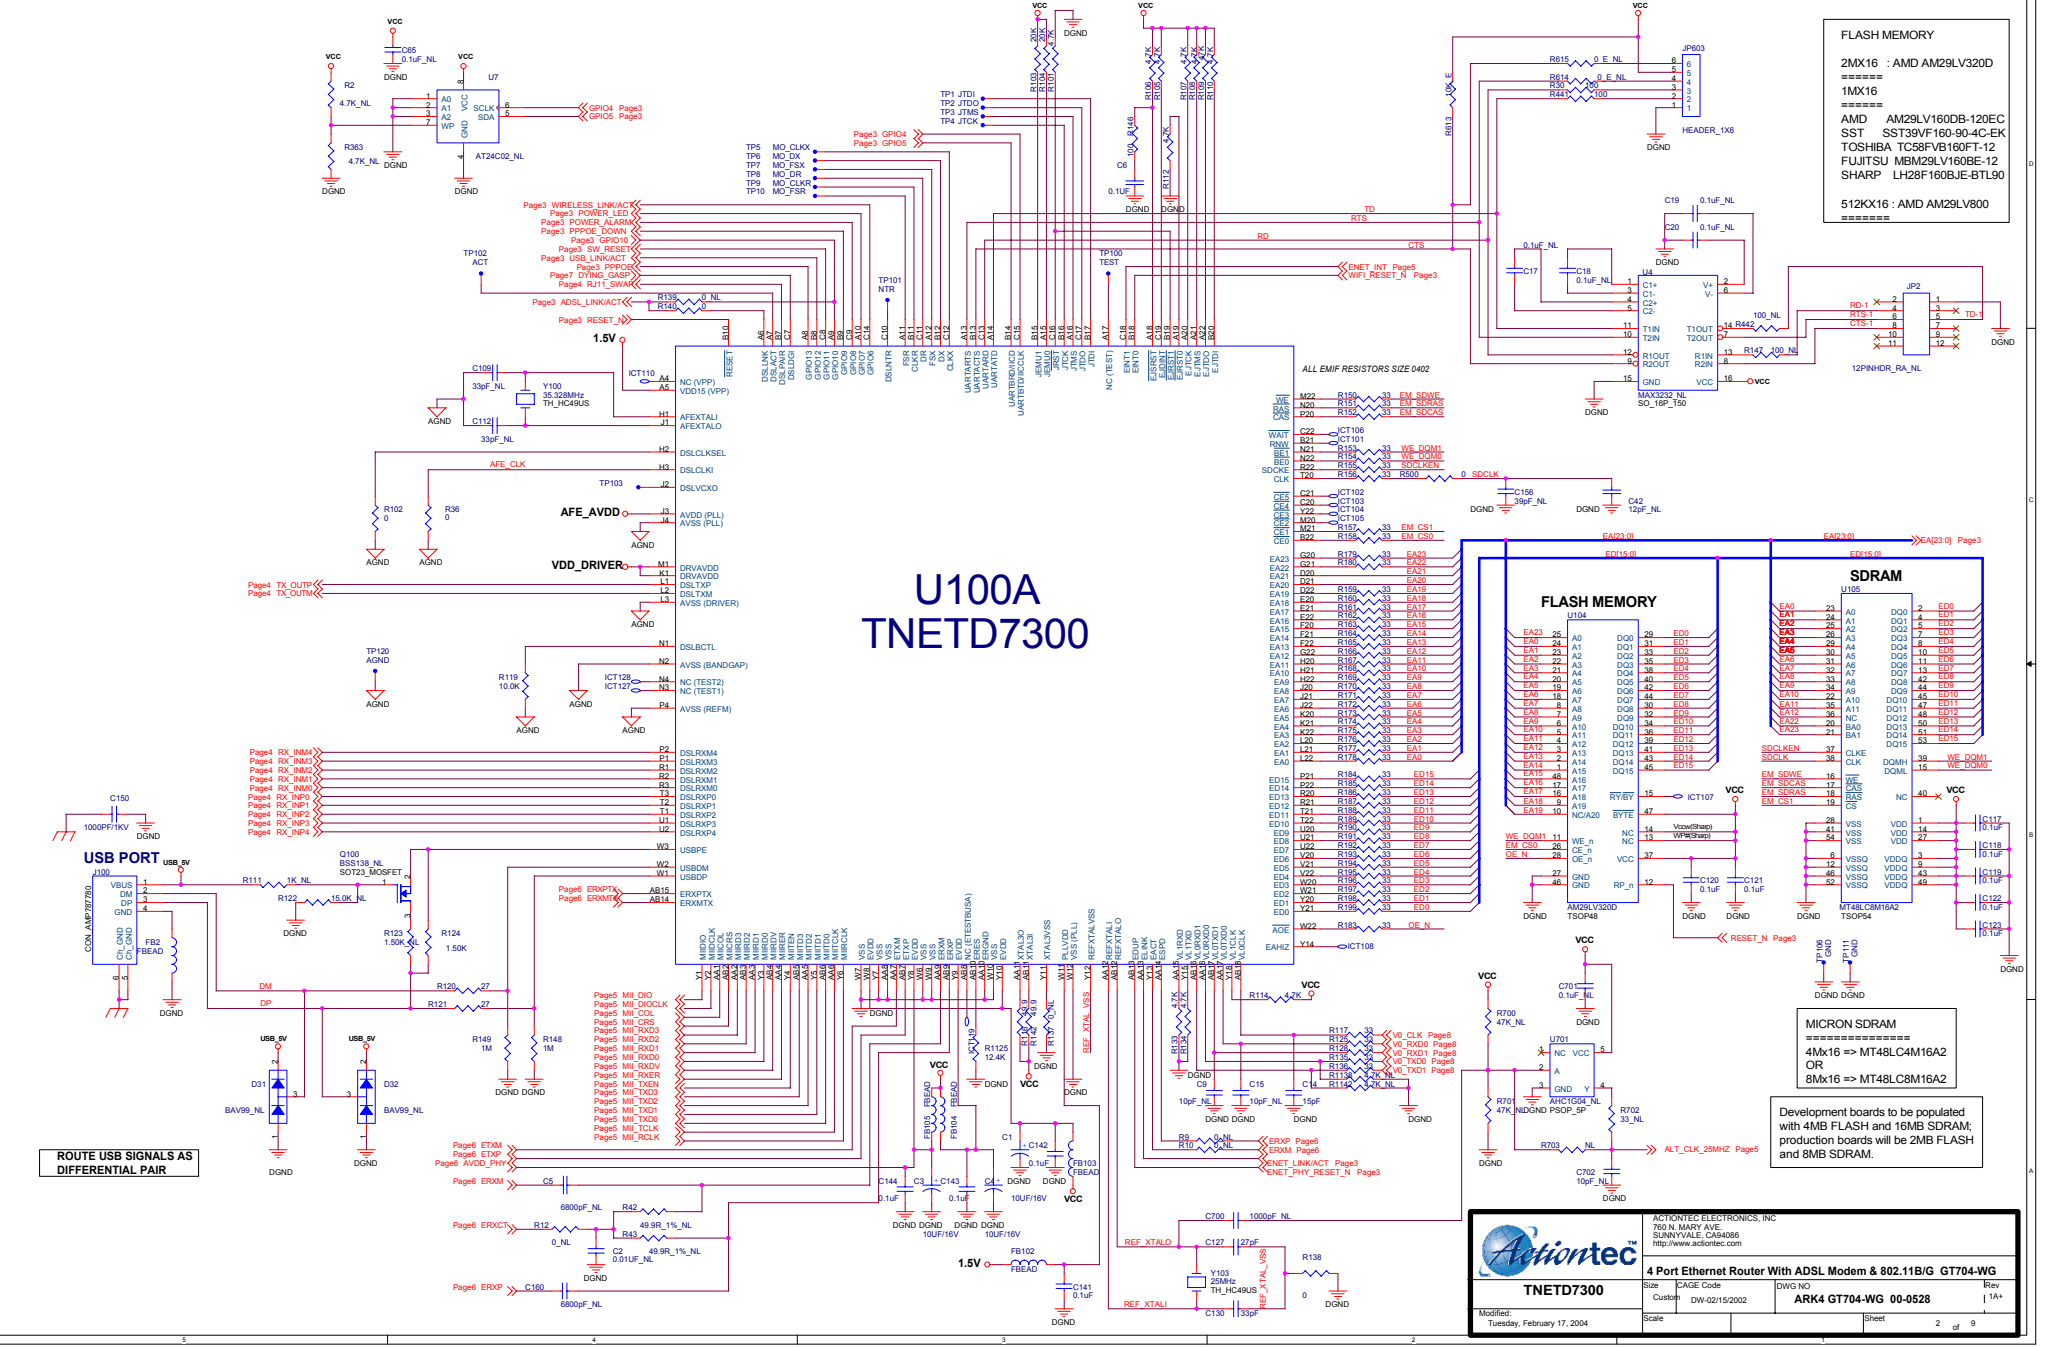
FLASH MEMORY

2MX16 : AMD AM29LV320D
======
1MX16
======
AMD AM29LV160DB-120EC
SST SST39VF160-90-4C-EK
TOSHIBA TC58FVB160FT-12
FUJITSU MBM29LV160BE-12
SHARP LH28F160BJE-BTL90

512KX16 : AMD AM29LV800
=======

U100A
TNETD7300

FLASH MEMORY

SDRAM

USB PORT

ROUTE USB SIGNALS AS DIFFERENTIAL PAIR

ALL EMIF RESISTORS SIZE 0402

MICRON SDRAM
==============
4Mx16 => MT48LC4M16A2
OR
8Mx16 => MT48LC8M16A2

Development boards to be populated with 4MB FLASH and 16MB SDRAM; production boards will be 2MB FLASH and 8MB SDRAM.

U7 AT24C02_NL
U104 AM29LV320D TSOP48
U105 MT48LC8M16A2 TSOP54
U4 MAX3232_NL SO_16P_T50
U701 AHC1G04_NL PSOP_5P
JP603 HEADER_1X6
JP2 12PINHDR_RA_NL
Y100 35.328MHz TH_HC49US
Y103 25MHz TH_HC49US
Q100 BSS138_NL SOT23_MOSFET
D31 BAV99_NL
D32 BAV99_NL

ACTIONTEC ELECTRONICS, INC
760 N. MARY AVE.
SUNNYVALE, CA94086
http://www.actiontec.com

Actiontec

TNETD7300

4 Port Ethernet Router With ADSL Modem & 802.11B/G GT704-WG

Size Custom | CAGE Code DW-02/15/2002 | DWG NO ARK4 GT704-WG 00-0528 | Rev 1A+

Modified: Tuesday, February 17, 2004 | Scale | Sheet 2 of 9